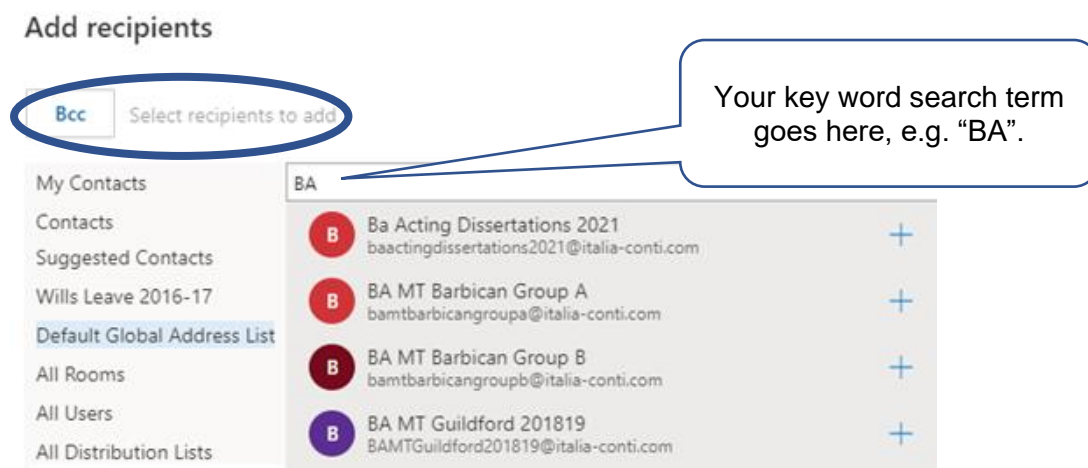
Add recipients

Bcc Select recipients to add

Your key word search term goes here, e.g. “BA”.

My Contacts
Contacts
Suggested Contacts
Wills Leave 2016-17
Default Global Address List
All Rooms
All Users
All Distribution Lists

BA

B Ba Acting Dissertations 2021
baactingdissertations2021@italia-conti.com +

B BA MT Barbican Group A
bamtbarbicangroupa@italia-conti.com +

B BA MT Barbican Group B
bamtbarbicangroupb@italia-conti.com +

B BA MT Guildford 201819
BAMTGuildford201819@italia-conti.com +